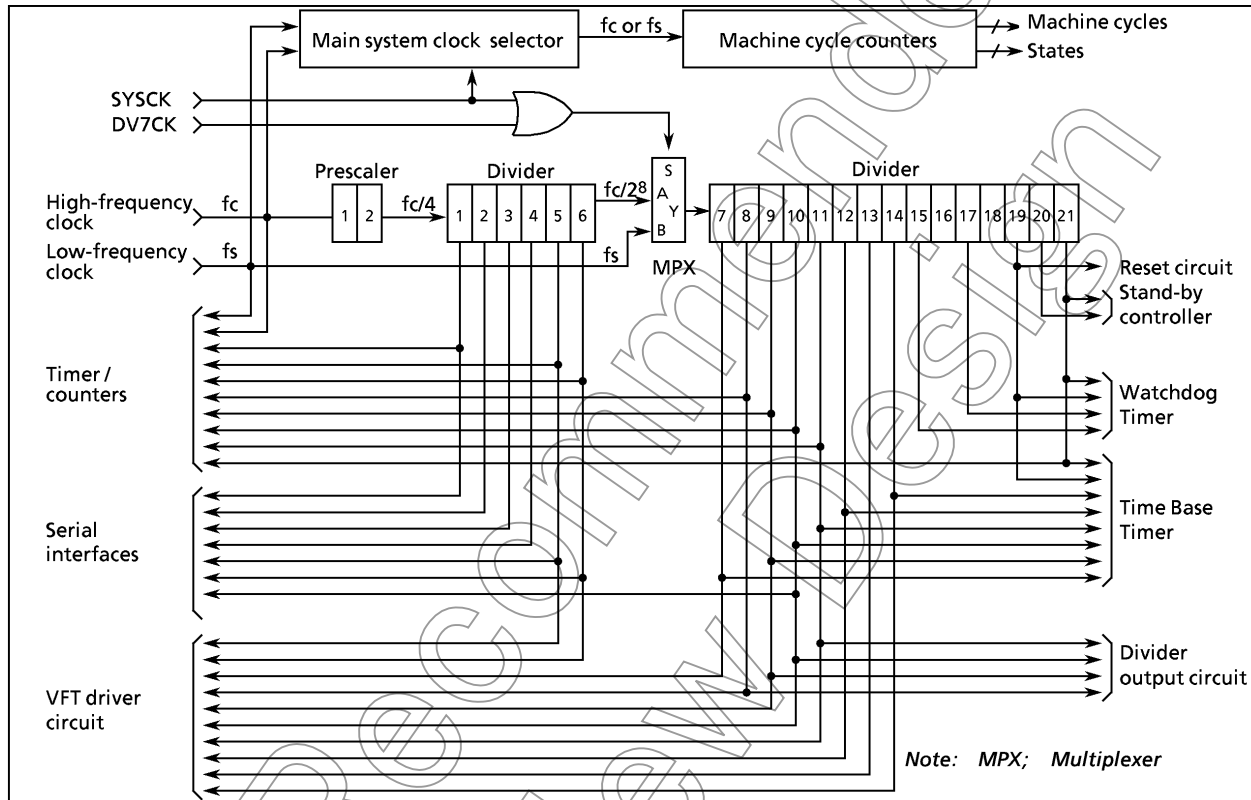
Main system clock selector

fc or fs

Machine cycle counters

Machine cycles

States

SYSCK

DV7CK

Prescaler

Divider

Divider

High-frequency clock

fc

1 2

fc/4

1 2 3 4 5 6

$fc/2^8$

S A Y B

7 8 9 10 11 12 13 14 15 16 17 18 19 20 21

Low-frequency clock

fs

fs

MPX

Reset circuit

Stand-by controller

Timer / counters

Watchdog Timer

Time Base Timer

Serial interfaces

Divider output circuit

VFT driver circuit

Note: MPX; Multiplexer